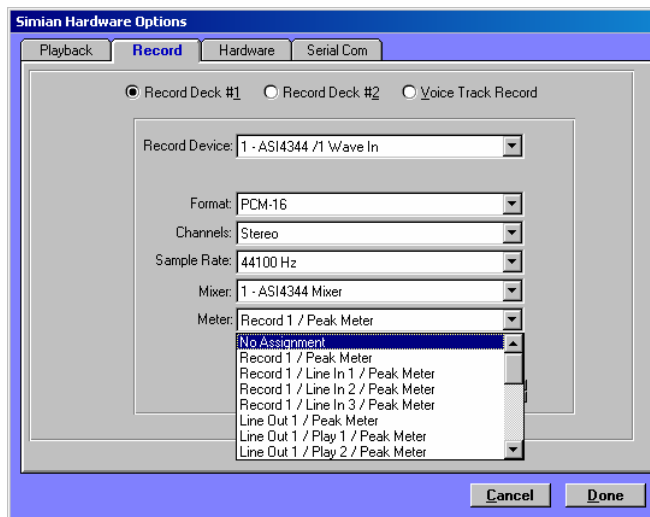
Simian Hardware Options

Playback
Record
Hardware
Serial Com

Record Deck #1
Record Deck #2
Voice Track Record

Record Device: 1 - ASI4344 /1 Wave In

Format: PCM-16
Channels: Stereo
Sample Rate: 44100 Hz
Mixer: 1 - ASI4344 Mixer
Meter: Record 1 / Peak Meter

No Assignment
Record 1 / Peak Meter
Record 1 / Line In 1 / Peak Meter
Record 1 / Line In 2 / Peak Meter
Record 1 / Line In 3 / Peak Meter
Line Out 1 / Peak Meter
Line Out 1 / Play 1 / Peak Meter
Line Out 1 / Play 2 / Peak Meter

Cancel
Done